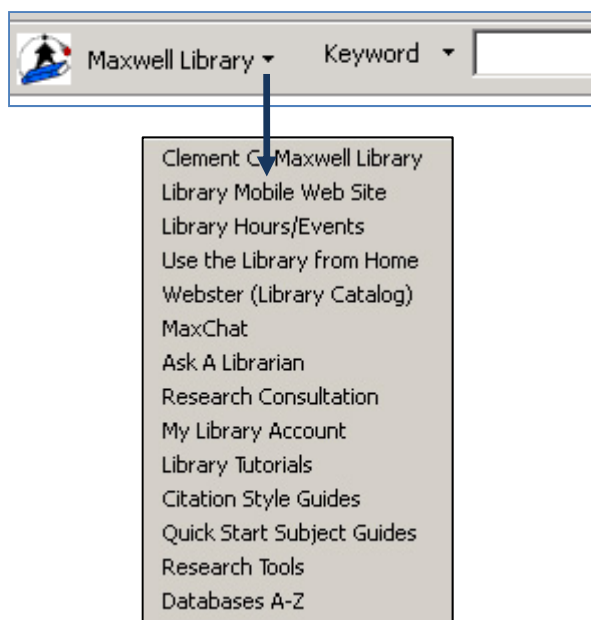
Maxwell Library ▾ Keyword ▾

Clement C. Maxwell Library
Library Mobile Web Site
Library Hours/Events
Use the Library from Home
Webster (Library Catalog)
MaxChat
Ask A Librarian
Research Consultation
My Library Account
Library Tutorials
Citation Style Guides
Quick Start Subject Guides
Research Tools
Databases A-Z